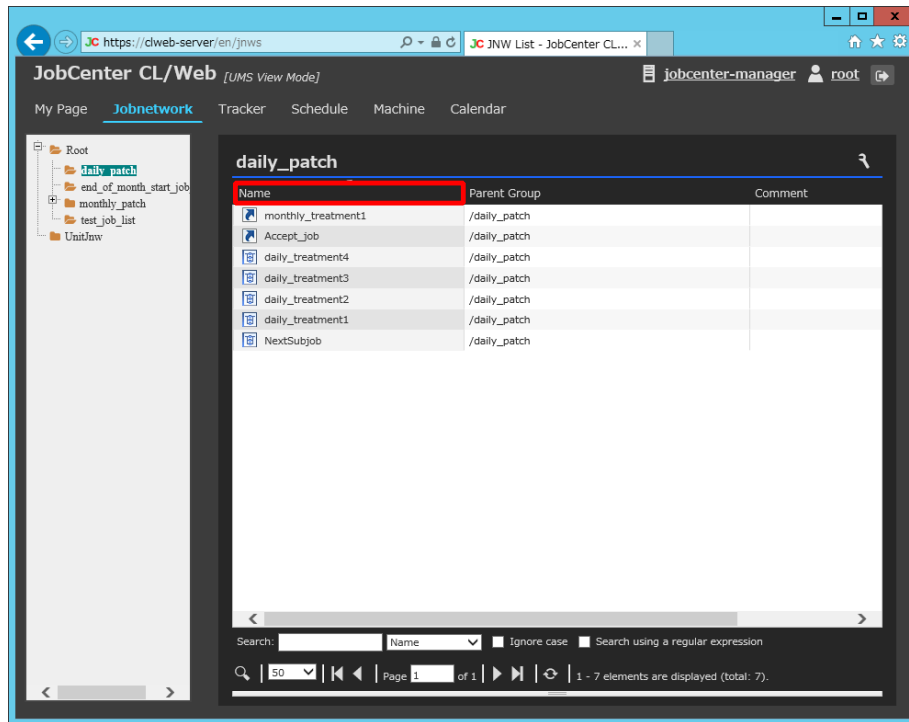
JC https://clweb-server/en/jnws

JC JNW List - JobCenter CL... ×

JobCenter CL/Web [UMS View Mode]

jobcenter-manager root

My Page Jobnetwork Tracker Schedule Machine Calendar

Root
daily_patch
end_of_month_start_job
monthly_patch
test_job_list
UnitJnw

daily_patch

| Name | Parent Group | Comment |
|---|---|---|
| monthly_treatment1 | /daily_patch | |
| Accept_job | /daily_patch | |
| daily_treatment4 | /daily_patch | |
| daily_treatment3 | /daily_patch | |
| daily_treatment2 | /daily_patch | |
| daily_treatment1 | /daily_patch | |
| NextSubjob | /daily_patch | |

Search: Name Ignore case Search using a regular expression

50 Page 1 of 1 1 - 7 elements are displayed (total: 7).